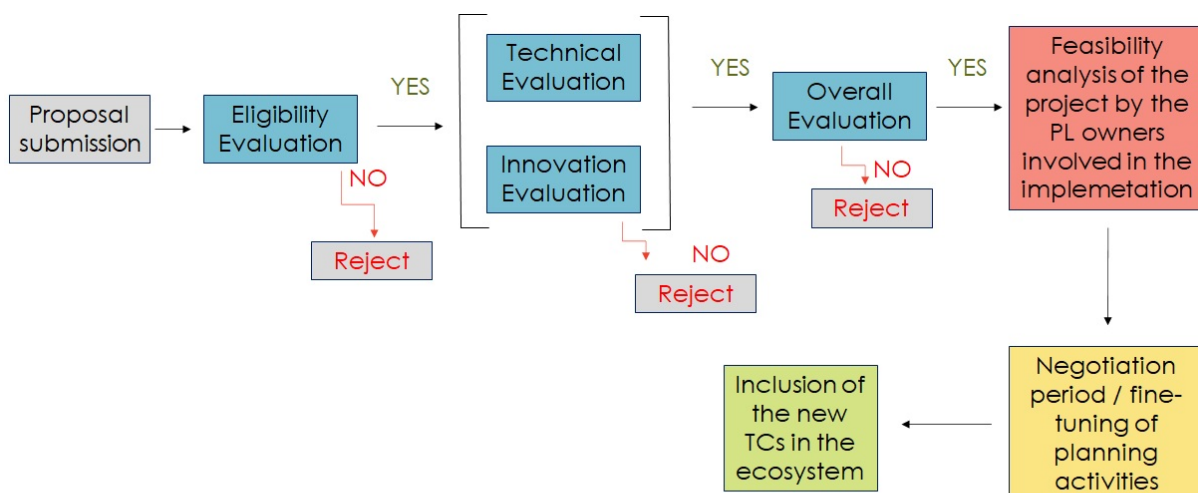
Proposal submission

Eligibility Evaluation

YES

NO

Reject

Technical Evaluation

Innovation Evaluation

NO

Reject

YES

Overall Evaluation

NO

Reject

YES

Feasibility analysis of the project by the PL owners involved in the implemetation

Negotiation period / fine-tuning of planning activities

Inclusion of the new TCs in the ecosystem